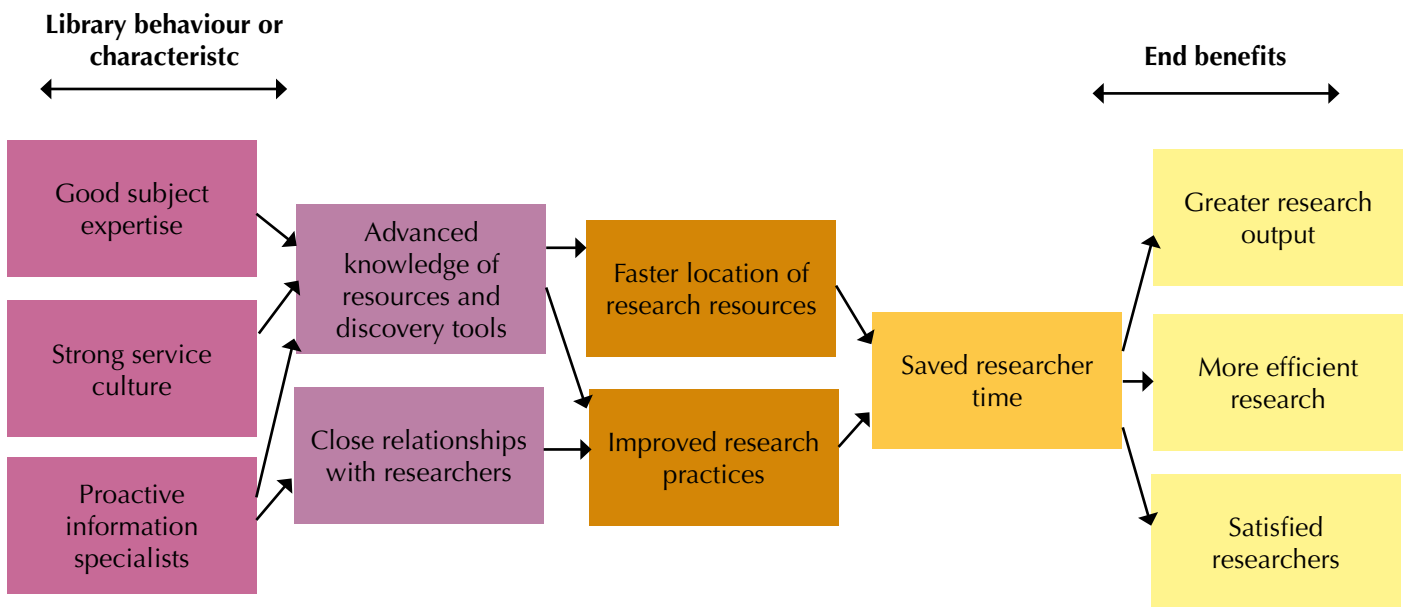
Library behaviour or characteristc

End benefits

Good subject expertise

Strong service culture

Proactive information specialists

Advanced knowledge of resources and discovery tools

Close relationships with researchers

Faster location of research resources

Improved research practices

Saved researcher time

Greater research output

More efficient research

Satisfied researchers